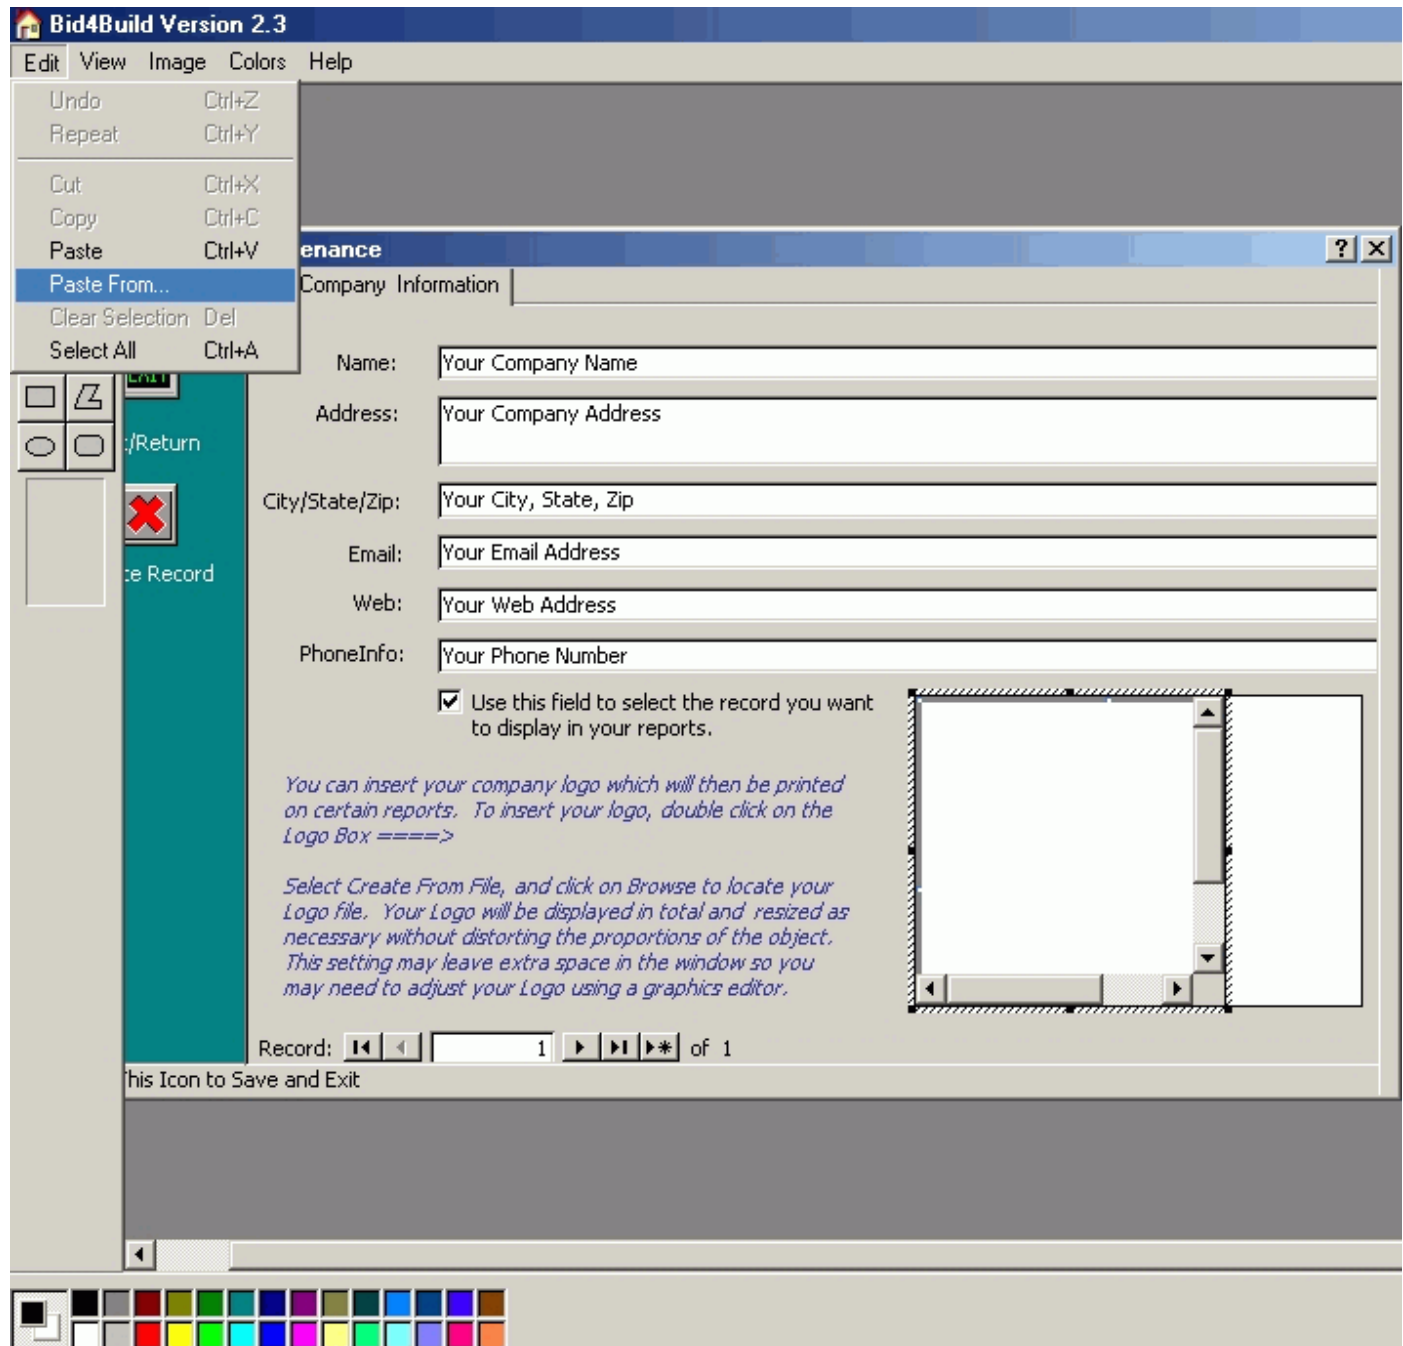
Bid4Build Version 2.3

Edit View Image Colors Help

Undo Ctrl+Z
Repeat Ctrl+Y
Cut Ctrl+X
Copy Ctrl+C
Paste Ctrl+V
Paste From...
Clear Selection Del
Select All Ctrl+A

enance

Company Information

Exit

:/Return

:e Record

Name: Your Company Name

Address: Your Company Address

City/State/Zip: Your City, State, Zip

Email: Your Email Address

Web: Your Web Address

PhoneInfo: Your Phone Number

Use this field to select the record you want to display in your reports.

You can insert your company logo which will then be printed on certain reports. To insert your logo, double click on the Logo Box ====>

Select Create From File, and click on Browse to locate your Logo file. Your Logo will be displayed in total and resized as necessary without distorting the proportions of the object. This setting may leave extra space in the window so you may need to adjust your Logo using a graphics editor.

Record: 1 of 1

his Icon to Save and Exit